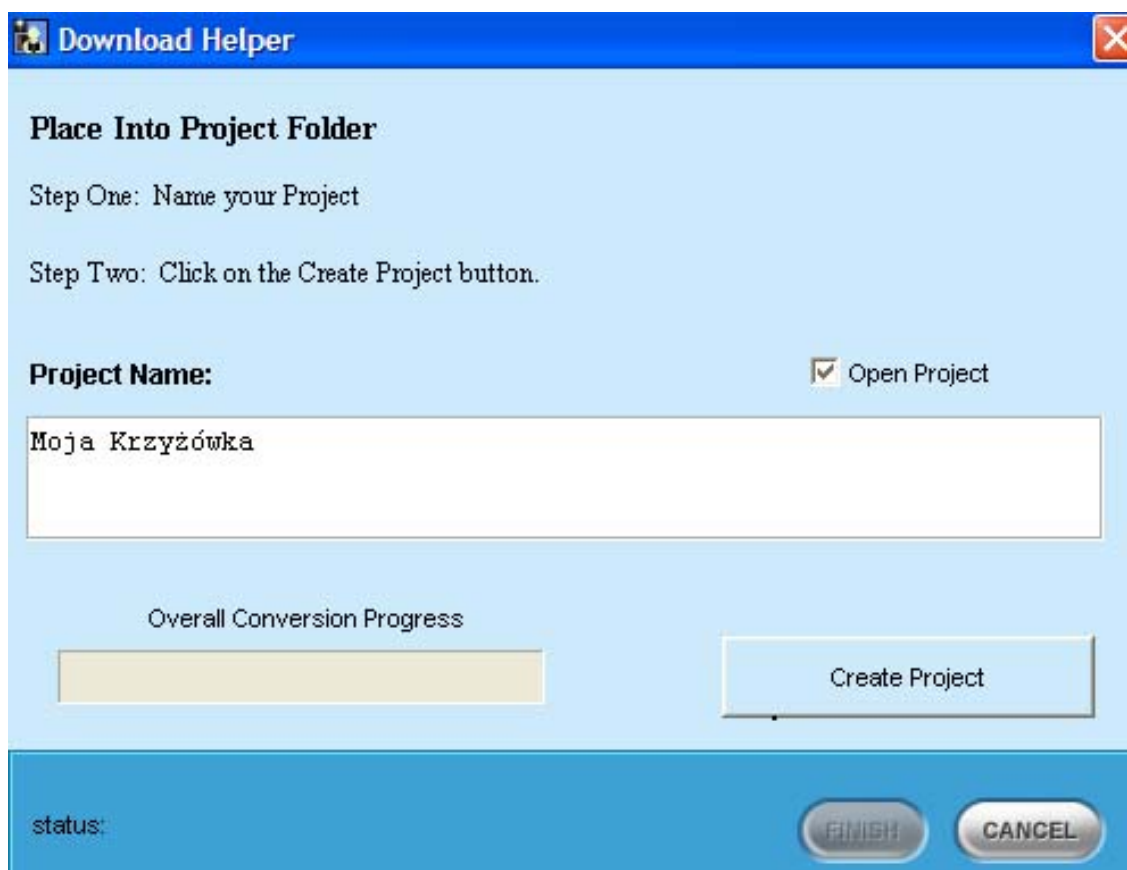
Download Helper

Place Into Project Folder

Step One: Name your Project

Step Two: Click on the Create Project button.

Project Name:

Open Project

Moja Krzyżówka

Overall Conversion Progress

Create Project

status:

FINISH

CANCEL